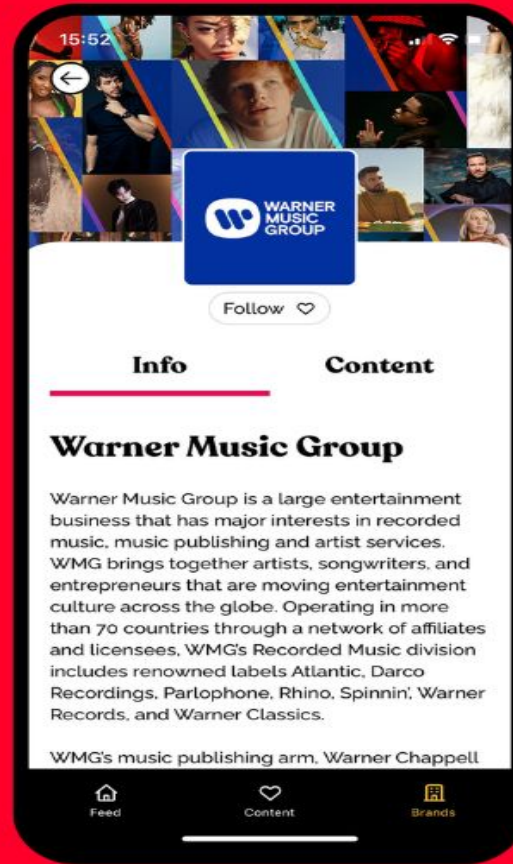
15:52

WARNER MUSIC GROUP

Follow

Info

Content

Warner Music Group

Warner Music Group is a large entertainment business that has major interests in recorded music, music publishing and artist services. WMG brings together artists, songwriters, and entrepreneurs that are moving entertainment culture across the globe. Operating in more than 70 countries through a network of affiliates and licensees, WMG's Recorded Music division includes renowned labels Atlantic, Darco Recordings, Parlophone, Rhino, Spinnin', Warner Records, and Warner Classics.

WMG's music publishing arm, Warner Chappell

Feed

Content

Brands